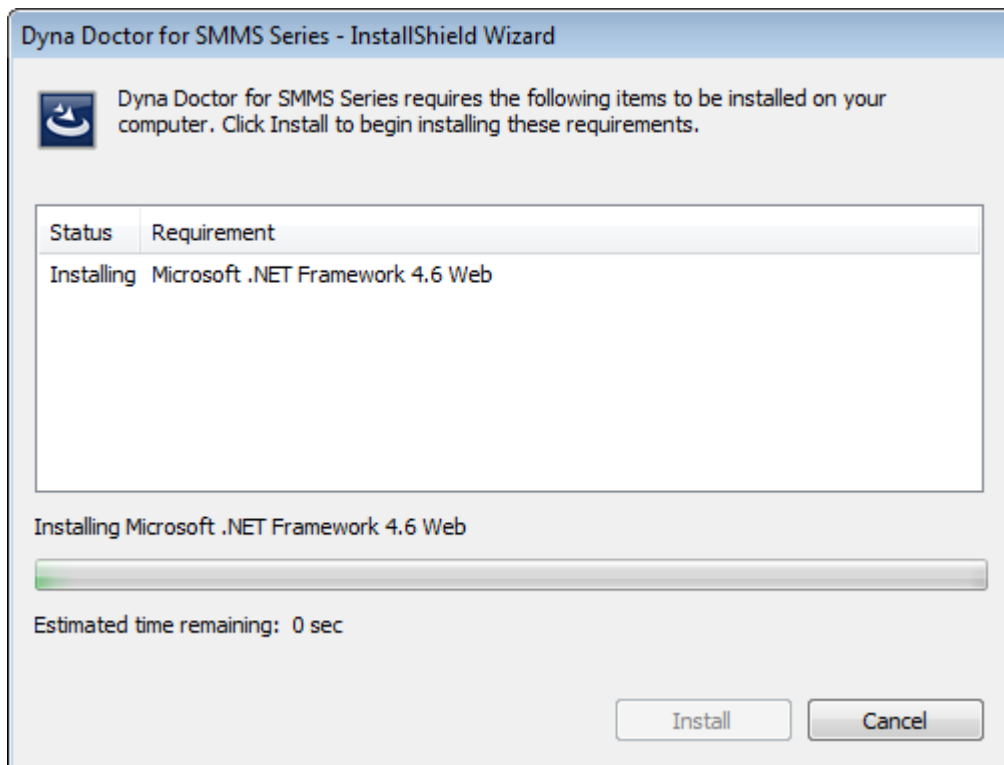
Dyna Doctor for SMMS Series - InstallShield Wizard

Dyna Doctor for SMMS Series requires the following items to be installed on your computer. Click Install to begin installing these requirements.

| Status | Requirement |
|---|---|
| Installing | Microsoft .NET Framework 4.6 Web |

Installing Microsoft .NET Framework 4.6 Web

Estimated time remaining: 0 sec

Install

Cancel